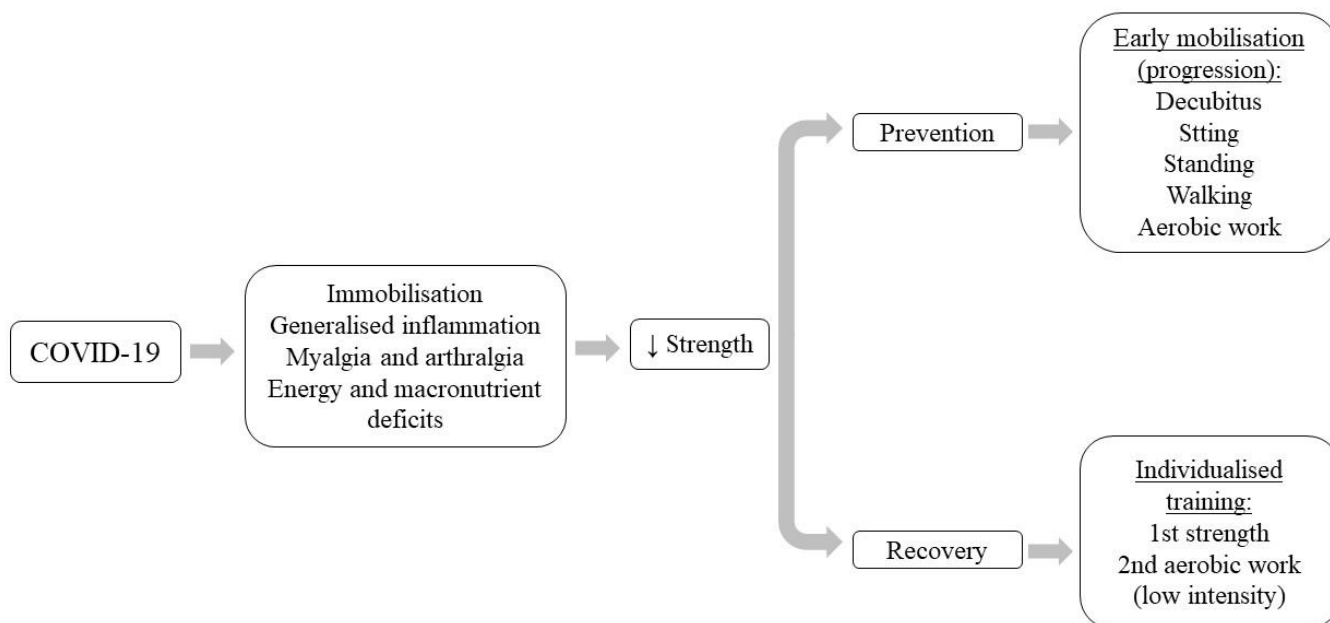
COVID-19

Immobilisation
Generalised inflammation
Myalgia and arthralgia
Energy and macronutrient deficits

↓ Strength

Prevention

Early mobilisation (progression):
Decubitus
Stting
Standing
Walking
Aerobic work

Recovery

Individualised training:
1st strength
2nd aerobic work
(low intensity)